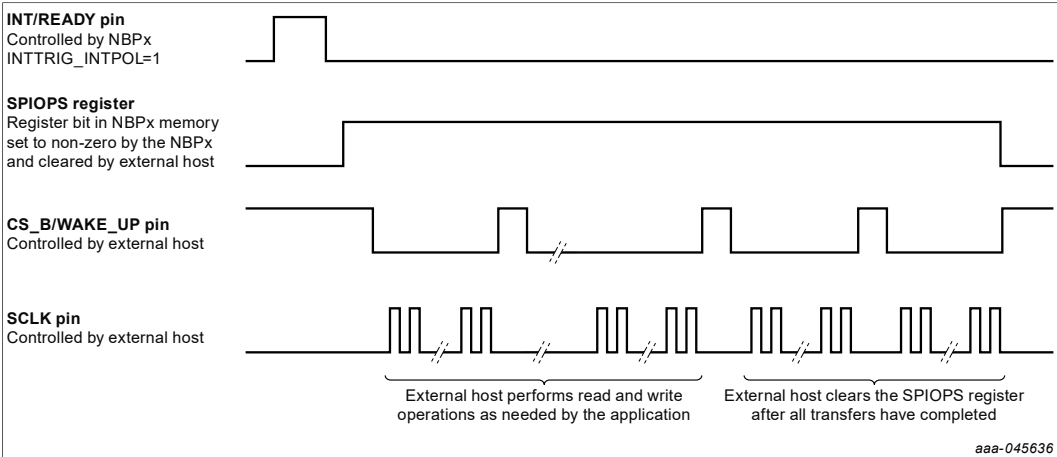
**INT/READY pin**
Controlled by NBPx
INTTRIG_INTPOL=1

**SPIOPS register**
Register bit in NBPx memory set to non-zero by the NBPx and cleared by external host

**CS_B/WAKE_UP pin**
Controlled by external host

**SCLK pin**
Controlled by external host

External host performs read and write operations as needed by the application

External host clears the SPIOPS register after all transfers have completed

aaa-045636